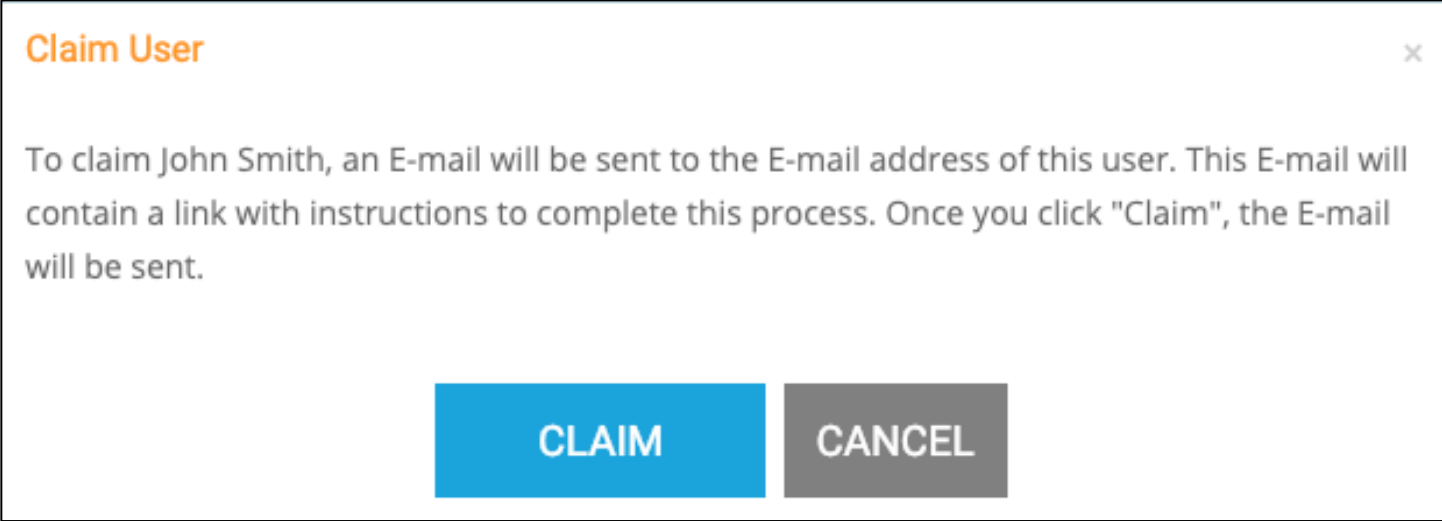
Claim User

×

To claim John Smith, an E-mail will be sent to the E-mail address of this user. This E-mail will contain a link with instructions to complete this process. Once you click "Claim", the E-mail will be sent.

CLAIM

CANCEL